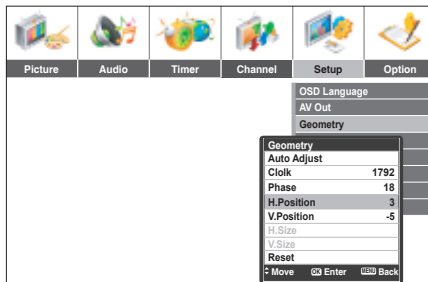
Picture
Audio
Timer
Channel
Setup
Option

OSD Language
AV Out
Geometry

Geometry

| | |
|---|---|
| Auto Adjust | |
| Clolk | 1792 |
| Phase | 18 |
| H.Position | 3 |
| V.Position | -5 |
| H.Size | |
| V.Size | |
| Reset | |

Move OK Enter MENU Back